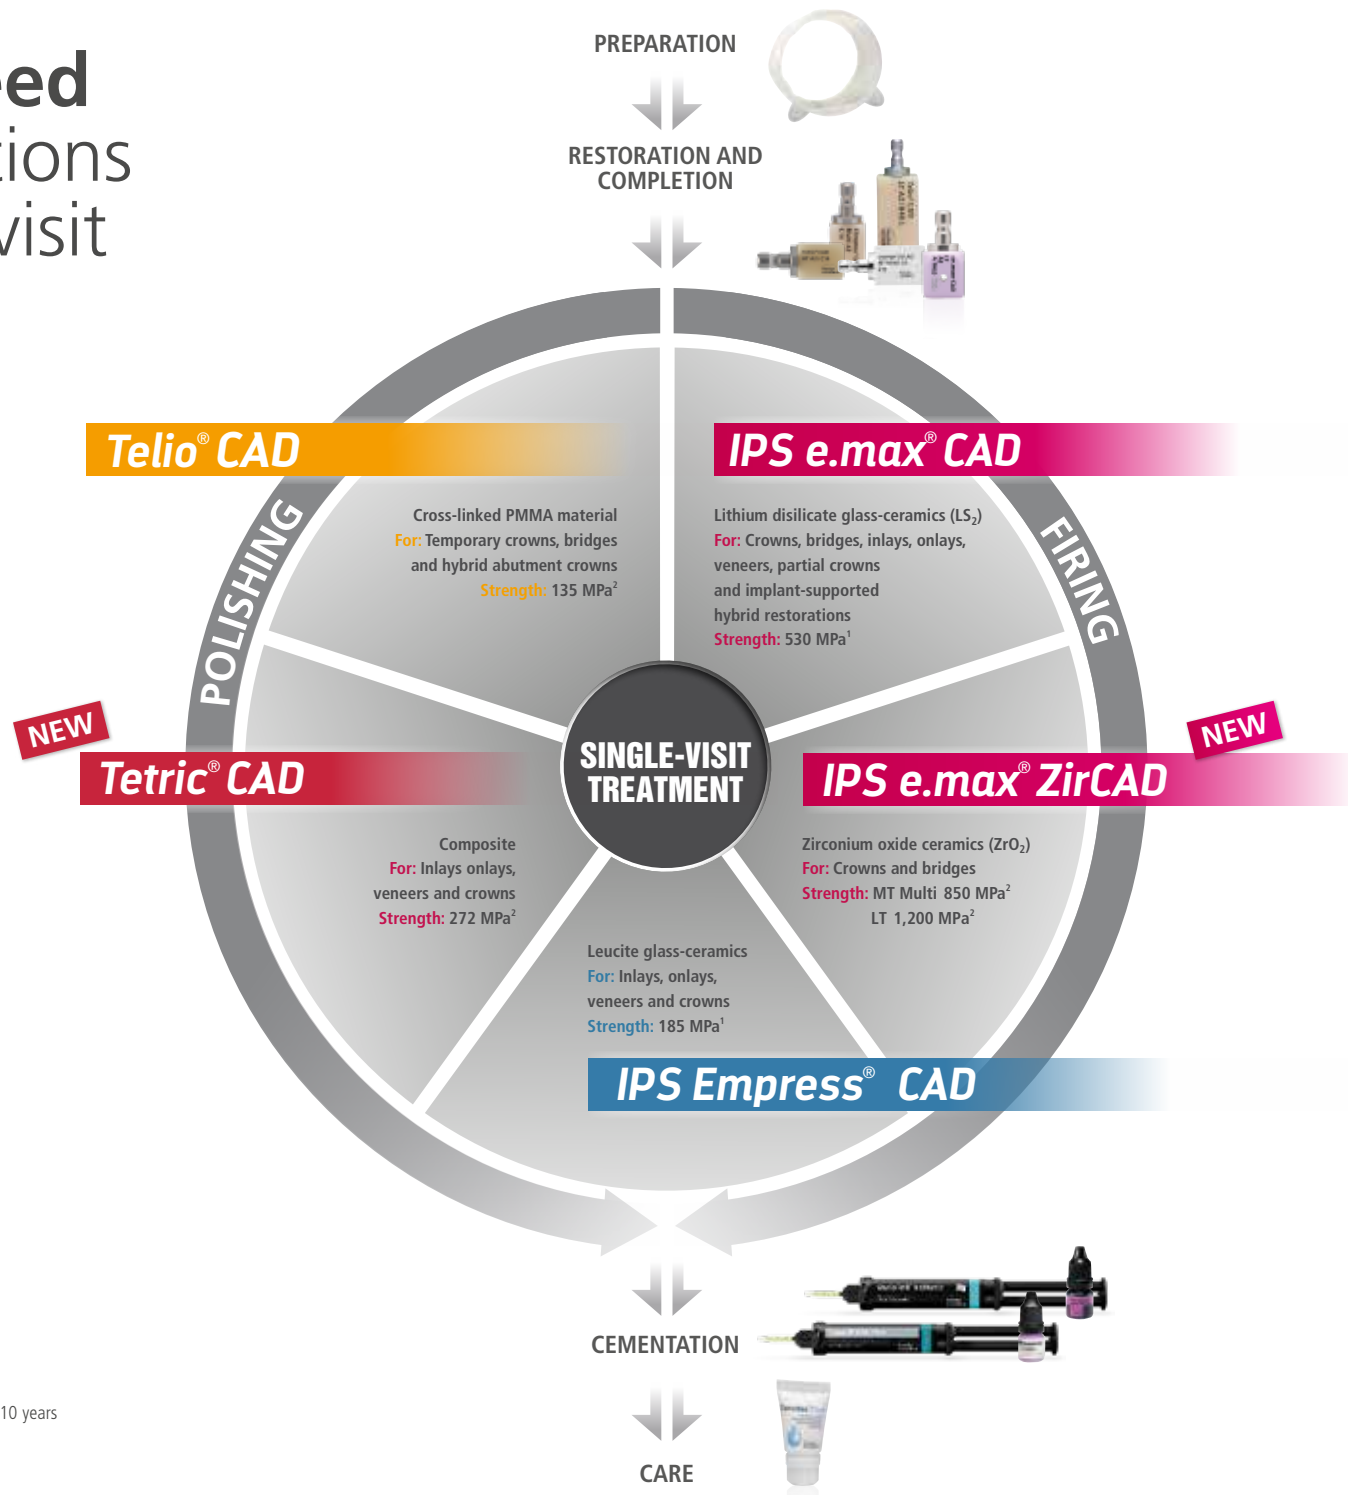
ed
tions
visit

PREPARATION

RESTORATION AND COMPLETION

Telio® CAD

Cross-linked PMMA material
For: Temporary crowns, bridges and hybrid abutment crowns
Strength: 135 MPa²

IPS e.max® CAD

Lithium disilicate glass-ceramics ($LS_2$)
For: Crowns, bridges, inlays, onlays, veneers, partial crowns and implant-supported hybrid restorations
Strength: 530 MPa¹

POLISHING

FIRING

NEW

Tetric® CAD

SINGLE-VISIT TREATMENT

NEW

IPS e.max® ZirCAD

Composite
For: Inlays onlays, veneers and crowns
Strength: 272 MPa²

Zirconium oxide ceramics ($ZrO_2$)
For: Crowns and bridges
Strength: MT Multi 850 MPa²
LT 1,200 MPa²

Leucite glass-ceramics
For: Inlays, onlays, veneers and crowns
Strength: 185 MPa¹

IPS Empress® CAD

CEMENTATION

10 years

CARE